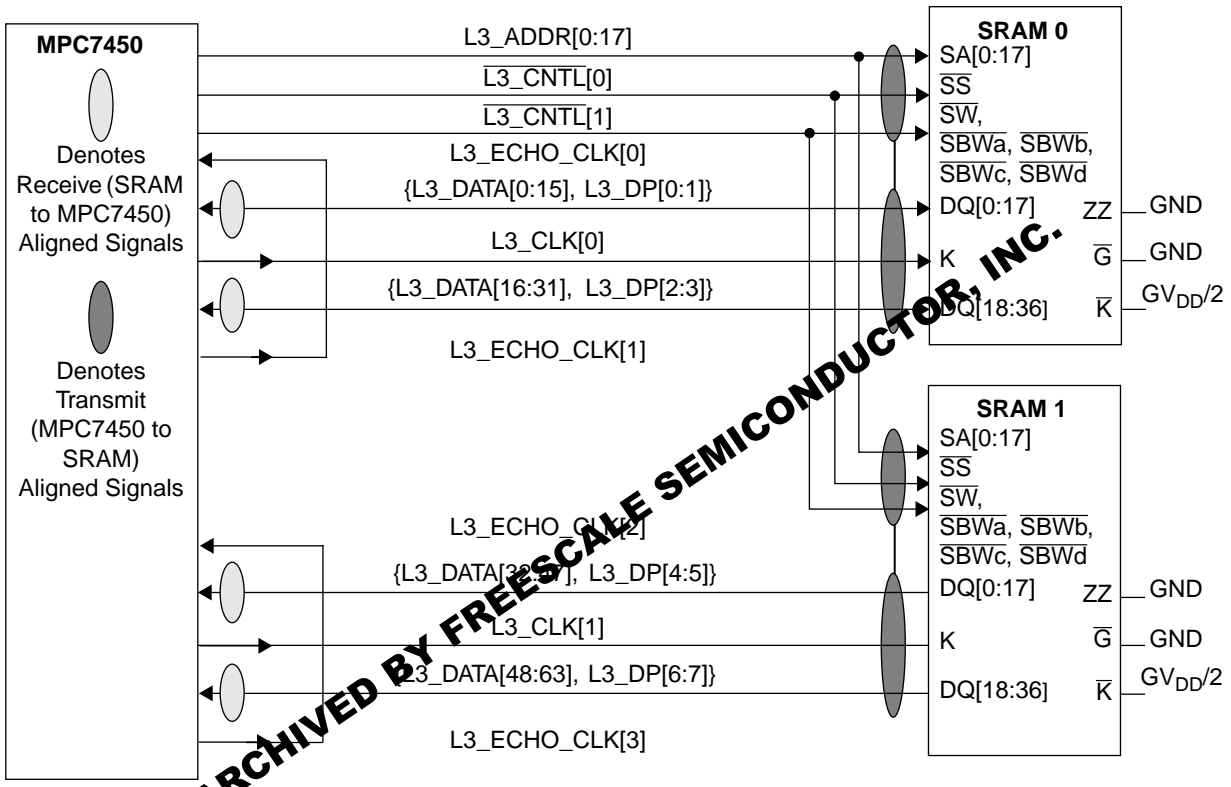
MPC7450

Denotes Receive (SRAM to MPC7450) Aligned Signals

Denotes Transmit (MPC7450 to SRAM) Aligned Signals

L3_ADDR[0:17]
$\overline{\text{L3\_CNTL}}[0]$
$\overline{\text{L3\_CNTL}}[1]$
L3_ECHO_CLK[0]
{L3_DATA[0:15], L3_DP[0:1]}
L3_CLK[0]
{L3_DATA[16:31], L3_DP[2:3]}
L3_ECHO_CLK[1]

SRAM 0
SA[0:17]
$\overline{\text{SS}}$
$\overline{\text{SW}}$,
$\overline{\text{SBWa}}$, $\overline{\text{SBWb}}$,
$\overline{\text{SBWc}}$, $\overline{\text{SBWd}}$
DQ[0:17]
K
DQ[18:36]
ZZ
GND
$\overline{\text{G}}$
GND
$\overline{\text{K}}$
$GV_{DD}/2$

L3_ECHO_CLK[2]
{L3_DATA[32:47], L3_DP[4:5]}
L3_CLK[1]
{L3_DATA[48:63], L3_DP[6:7]}
L3_ECHO_CLK[3]

SRAM 1
SA[0:17]
$\overline{\text{SS}}$
$\overline{\text{SW}}$,
$\overline{\text{SBWa}}$, $\overline{\text{SBWb}}$,
$\overline{\text{SBWc}}$, $\overline{\text{SBWd}}$
DQ[0:17]
K
DQ[18:36]
ZZ
GND
$\overline{\text{G}}$
GND
$\overline{\text{K}}$
$GV_{DD}/2$

ARCHIVED BY FREESCALE SEMICONDUCTOR, INC.